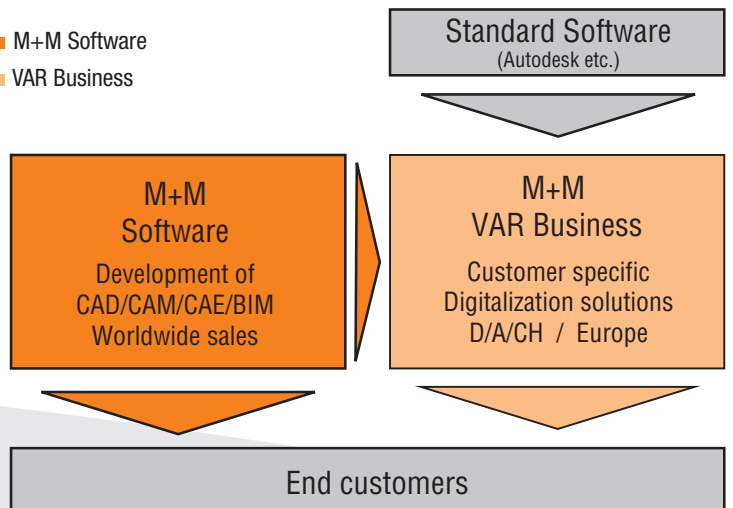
M+M Software
VAR Business

Standard Software
(Autodesk etc.)

M+M
Software
Development of
CAD/CAM/CAE/BIM
Worldwide sales

M+M
VAR Business
Customer specific
Digitalization solutions
D/A/CH / Europe

End customers